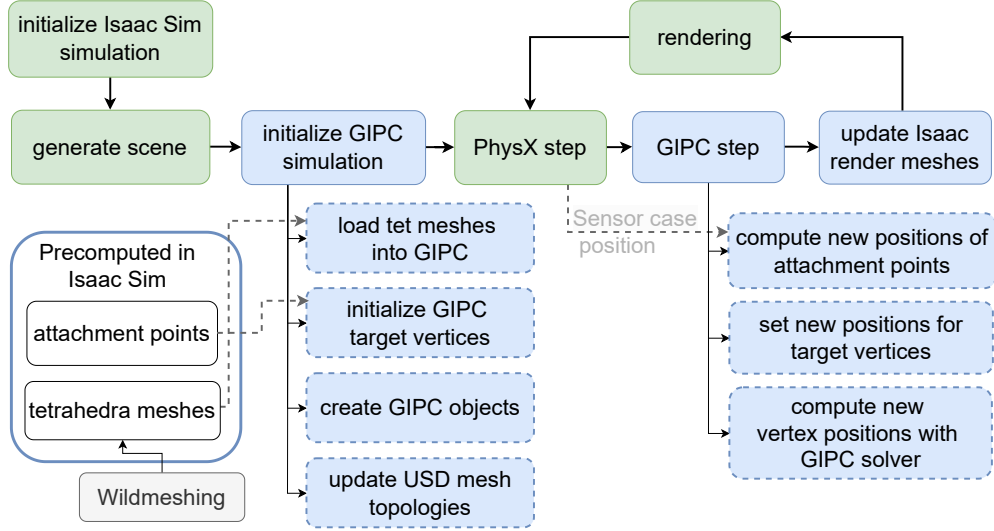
initialize Isaac Sim simulation

rendering

generate scene

initialize GIPC simulation

PhysX step

GIPC step

update Isaac render meshes

Sensor case position

load tet meshes into GIPC

compute new positions of attachment points

Precomputed in Isaac Sim

attachment points

initialize GIPC target vertices

set new positions for target vertices

tetrahedra meshes

create GIPC objects

compute new vertex positions with GIPC solver

Wildmeshing

update USD mesh topologies